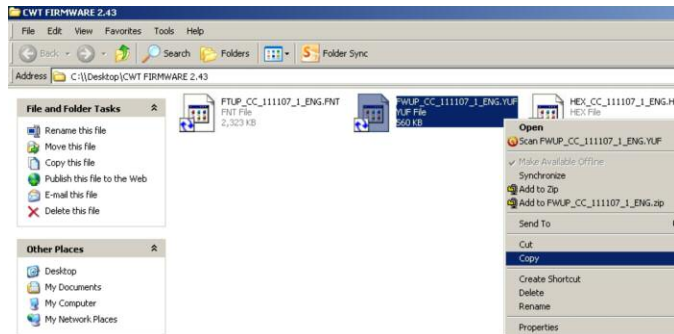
CWT FIRMWARE 2.43

File Edit View Favorites Tools Help

Back Search Folders Folder Sync

Address C:\\Desktop\CWT FIRMWARE 2.43

File and Folder Tasks

Rename this file
Move this file
Copy this file
Publish this file to the Web
E-mail this file
Delete this file

Other Places

Desktop
My Documents
My Computer
My Network Places

FTUP_CC_111107_1_ENG.FNT
FNT File
2,323 KB

FWUP_CC_111107_1_ENG.YUF
YUF File
560 KB

HEX_CC_111107_1_ENG.H
HEX File

Open
Scan FWUP_CC_111107_1_ENG.YUF
Make Available Offline
Synchronize
Add to Zip
Add to FWUP_CC_111107_1_ENG.zip
Send To
Cut
Copy
Create Shortcut
Delete
Rename
Properties